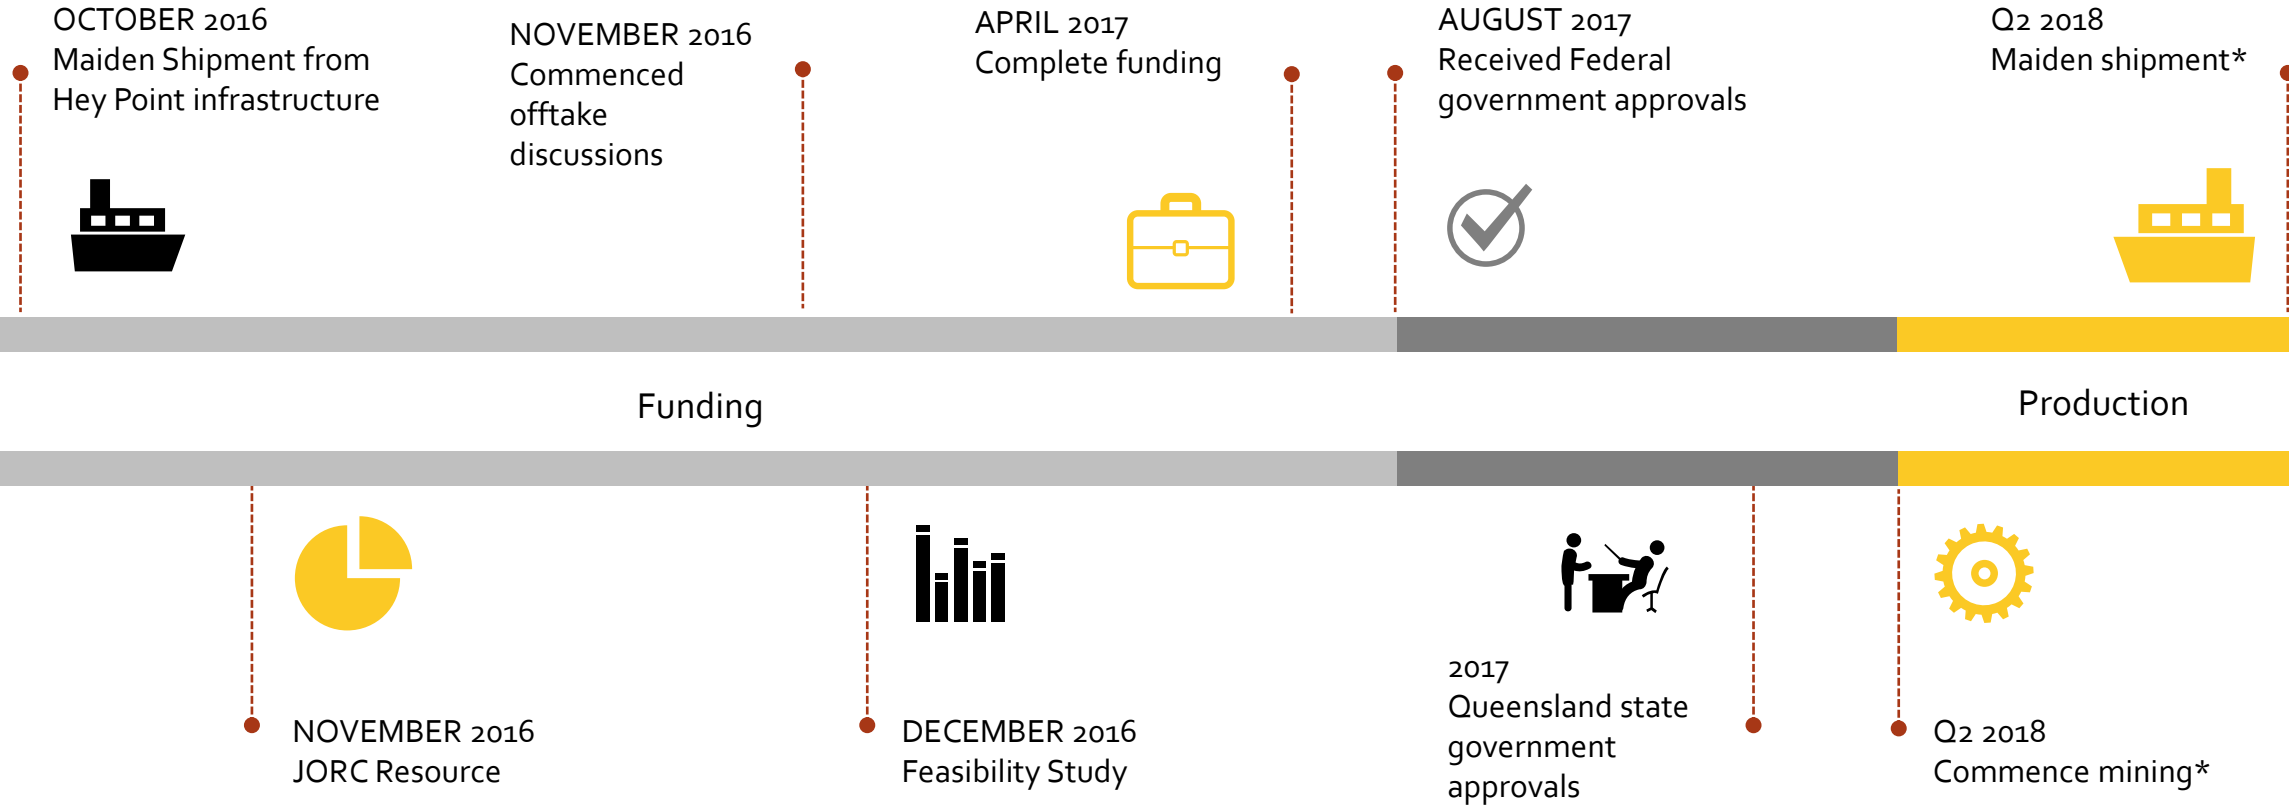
OCTOBER 2016
Maiden Shipment from Hey Point infrastructure

NOVEMBER 2016
Commenced offtake discussions

APRIL 2017
Complete funding

AUGUST 2017
Received Federal government approvals

Q2 2018
Maiden shipment*

Funding

Production

NOVEMBER 2016
JORC Resource

DECEMBER 2016
Feasibility Study

2017
Queensland state government approvals

Q2 2018
Commence mining*